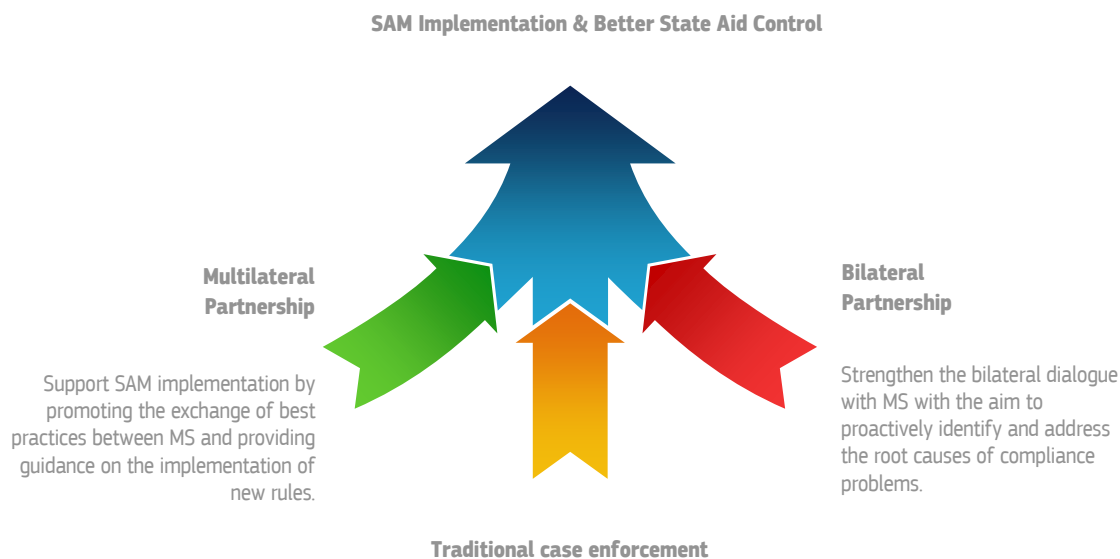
SAM Implementation & Better State Aid Control

Multilateral Partnership

Support SAM implementation by promoting the exchange of best practices between MS and providing guidance on the implementation of new rules.

Bilateral Partnership

Strengthen the bilateral dialogue with MS with the aim to proactively identify and address the root causes of compliance problems.

Traditional case enforcement